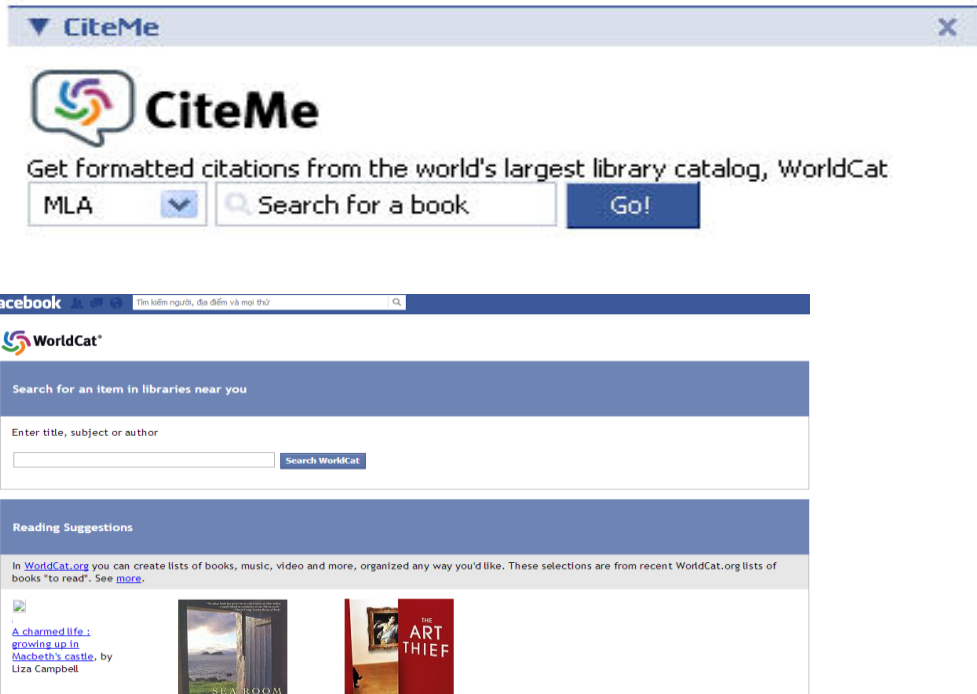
▼ CiteMe ✕

CiteMe

Get formatted citations from the world's largest library catalog, WorldCat

MLA

Search for a book

Go!

acebook

Tìm kiếm người, địa điểm và mọi thứ

WorldCat®

Search for an item in libraries near you

Enter title, subject or author

Search WorldCat

Reading Suggestions

In WorldCat.org you can create lists of books, music, video and more, organized any way you'd like. These selections are from recent WorldCat.org lists of books "to read". See more.

A charmed life : growing up in Macbeth's castle, by Liza Campbell

SEA ROOM

THE ART THIEF